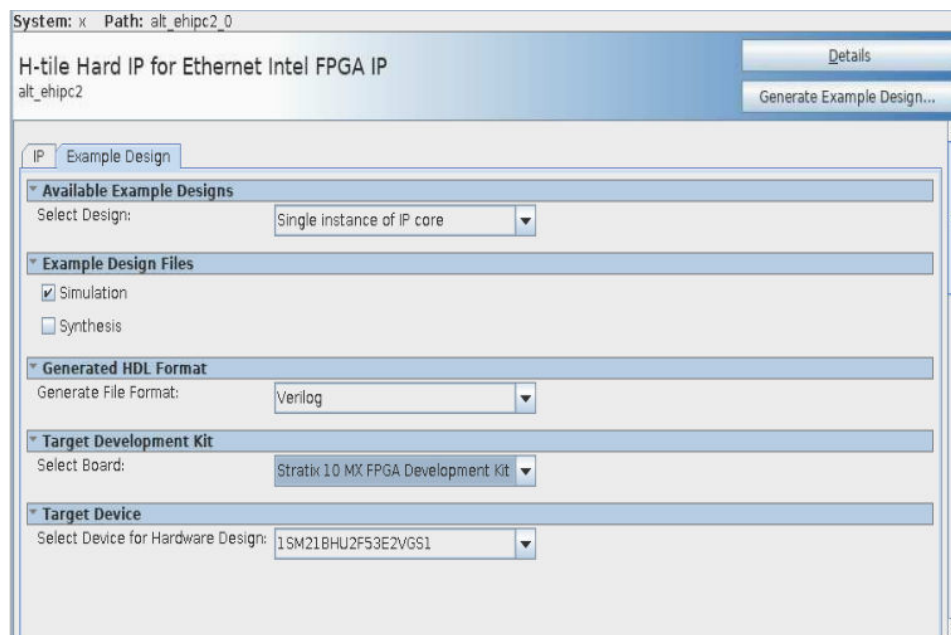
System: x Path: alt_ehipc2_0

H-tile Hard IP for Ethernet Intel FPGA IP
alt_ehipc2

Details

Generate Example Design...

IP | Example Design

Available Example Designs
Select Design: Single instance of IP core

Example Design Files
☑ Simulation
☐ Synthesis

Generated HDL Format
Generate File Format: Verilog

Target Development Kit
Select Board: Stratix 10 MX FPGA Development Kit

Target Device
Select Device for Hardware Design: 1SM21BHU2F53E2VGS1